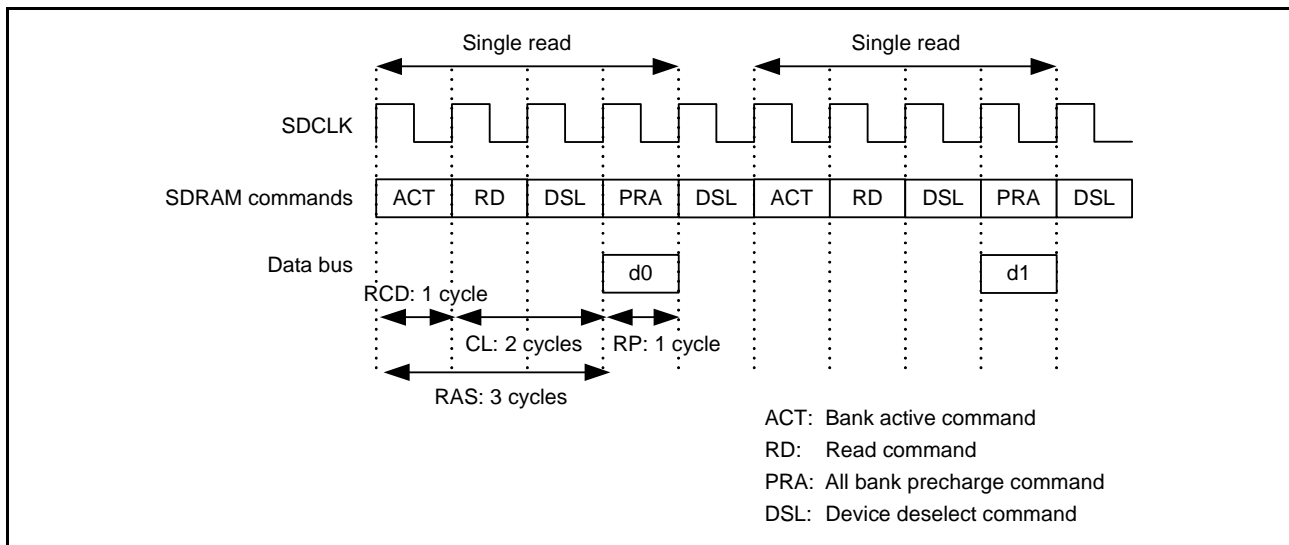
Single read

Single read

SDCLK

SDRAM commands

| ACT | RD | DSL | PRA | DSL | ACT | RD | DSL | PRA | DSL |
|---|---|---|---|---|---|---|---|---|---|

Data bus

d0

d1

RCD: 1 cycle

CL: 2 cycles

RP: 1 cycle

RAS: 3 cycles

ACT: Bank active command
RD: Read command
PRA: All bank precharge command
DSL: Device deselect command